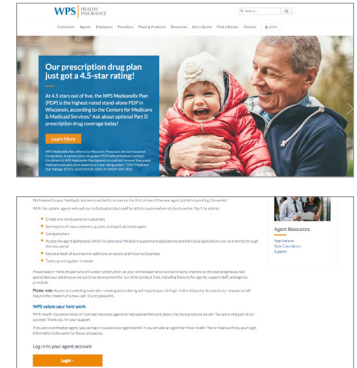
WPS HEALTH INSURANCE

Search

Customers Agents Employers Providers Plans & Products Resources Ask a Nurse Find a Doctor Careers LOGIN

Our prescription drug plan just got a 4.5-star rating!

At 4.5 stars out of five, the WPS MedicareRx Plan (PDP) is the highest-rated stand-alone PDP in Wisconsin, according to the Centers for Medicare & Medicaid Services.* Ask about optional Part D prescription drug coverage today!

Learn More

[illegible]

We listened to your feedback, and we're excited to unveil the first phase of the new agent portal by launching this winter!

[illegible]

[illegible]
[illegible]
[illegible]
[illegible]
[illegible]
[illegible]
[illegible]

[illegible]

Please note: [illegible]

WPS values your hard work

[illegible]

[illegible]

Log in to your agent account

Login

Agent Resources
Applications
Rate Calculators
Support